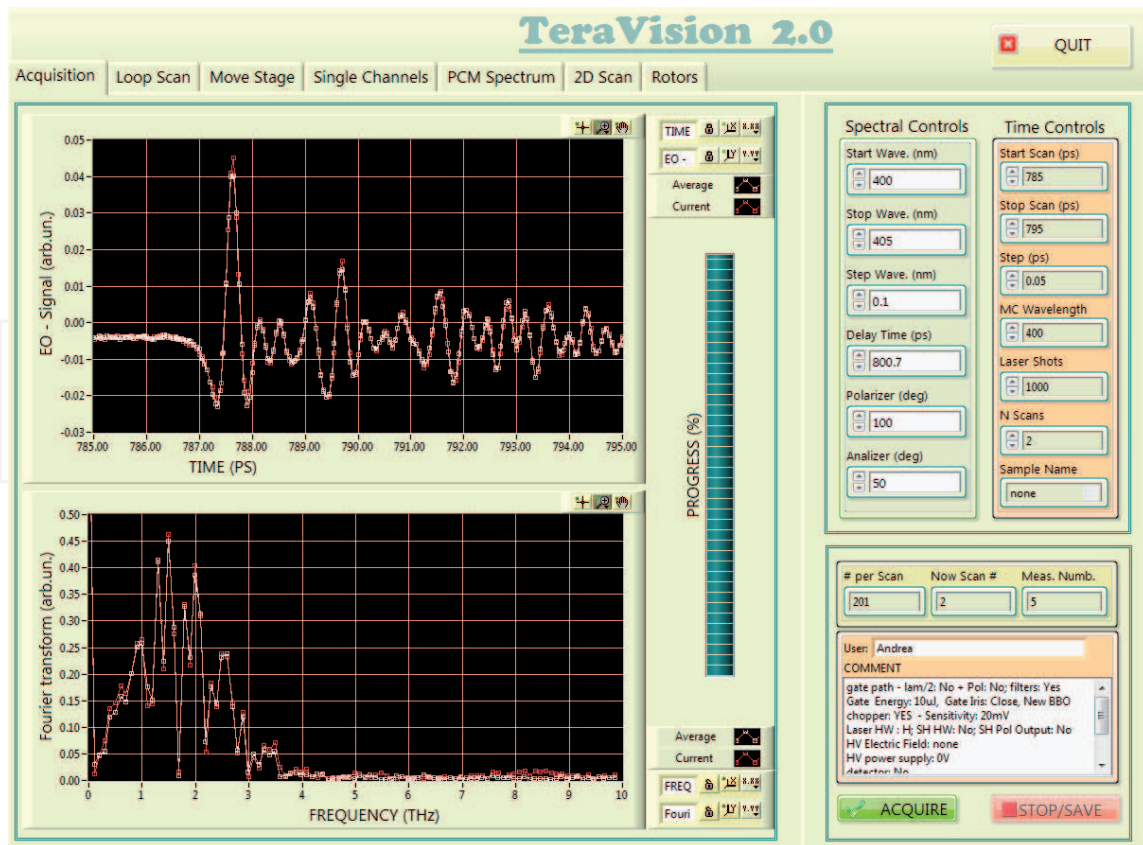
TeraVision 2.0

QUIT

Acquisition | Loop Scan | Move Stage | Single Channels | PCM Spectrum | 2D Scan | Rotors

TIME
EO -
Average
Current

EO - Signal (arb.un.)
0.05
0.04
0.03
0.02
0.01
0.00
-0.01
-0.02
-0.03
785.00 786.00 787.00 788.00 789.00 790.00 791.00 792.00 793.00 794.00 795.00
TIME (PS)

PROGRESS (%)

Fourier transform (arb.un.)
0.50
0.45
0.40
0.35
0.30
0.25
0.20
0.15
0.10
0.05
0.00
0 1 2 3 4 5 6 7 8 9 10
FREQUENCY (THz)

Average
Current
FREQ
Fouri

Spectral Controls
Start Wave. (nm)
400
Stop Wave. (nm)
405
Step Wave. (nm)
0.1
Delay Time (ps)
800.7
Polarizer (deg)
100
Analizer (deg)
50

Time Controls
Start Scan (ps)
785
Stop Scan (ps)
795
Step (ps)
0.05
MC Wavelength
400
Laser Shots
1000
N Scans
2
Sample Name
none

# per Scan
201
Now Scan #
2
Meas. Numb.
5

User: Andrea
COMMENT
gate path - lam/2: No + Pol: No; filters: Yes
Gate Energy: 10uJ, Gate Iris: Close, New BBO
chopper: YES - Sensitivity: 20mV
Laser HW : H; SH HW: No; SH Pol Output: No
HV Electric Field: none
HV power supply: 0V
detector: No

ACQUIRE
STOP/SAVE